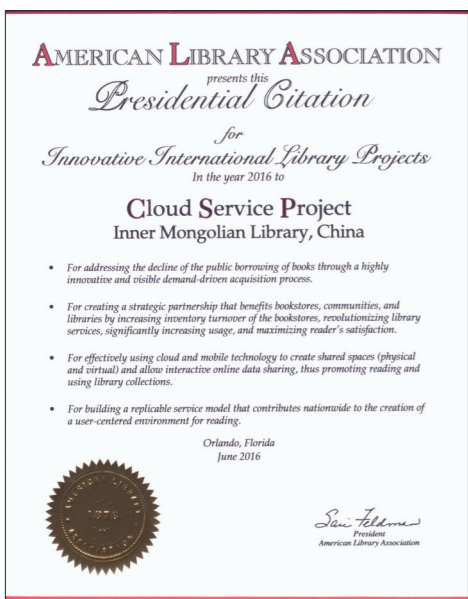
American Library Association
presents this
Presidential Citation
for
Innovative International Library Projects
In the year 2016 to

Cloud Service Project
Inner Mongolian Library, China

- For addressing the decline of the public borrowing of books through a highly innovative and visible demand-driven acquisition process.
- For creating a strategic partnership that benefits bookstores, communities, and libraries by increasing inventory turnover of the bookstores, revolutionizing library services, significantly increasing usage, and maximizing reader's satisfaction.
- For effectively using cloud and mobile technology to create shared spaces (physical and virtual) and allow interactive online data sharing, thus promoting reading and using library collections.
- For building a replicable service model that contributes nationwide to the creation of a user-centered environment for reading.

Orlando, Florida
June 2016

American Library Association
1876

Sari Feldman
President
American Library Association